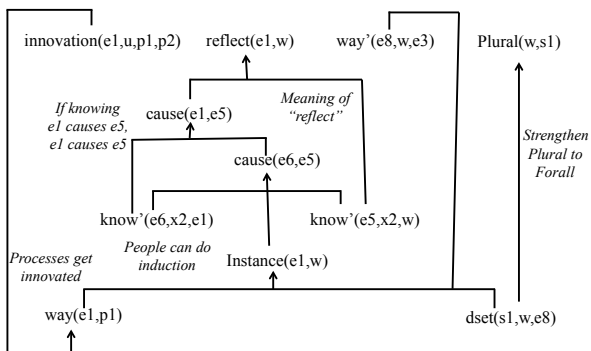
innovation(e1,u,p1,p2)

reflect(e1,w)

way'(e8,w,e3)

Plural(w,s1)

If knowing e1 causes e5, e1 causes e5

cause(e1,e5)

Meaning of "reflect"

cause(e6,e5)

Strengthen Plural to Forall

know'(e6,x2,e1)

know'(e5,x2,w)

People can do induction

Instance(e1,w)

Processes get innovated

way(e1,p1)

dset(s1,w,e8)